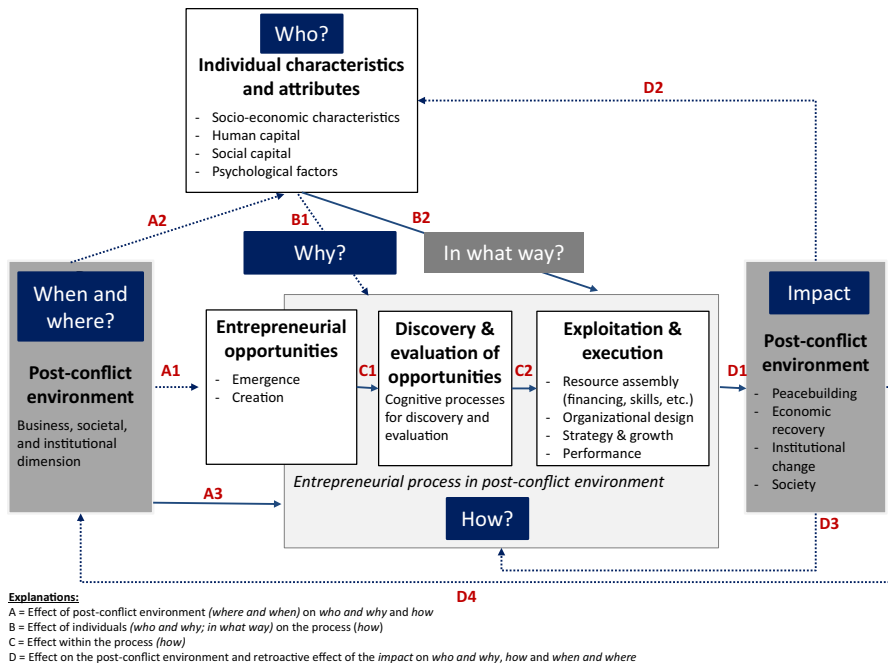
Who?

Individual characteristics and attributes

- Socio-economic characteristics
- Human capital
- Social capital
- Psychological factors

D2

A2

B1

B2

Why?

In what way?

When and where?

Post-conflict environment

Business, societal, and institutional dimension

A1

Entrepreneurial opportunities

- Emergence
- Creation

C1

Discovery & evaluation of opportunities

Cognitive processes for discovery and evaluation

C2

Exploitation & execution

- Resource assembly (financing, skills, etc.)
- Organizational design
- Strategy & growth
- Performance

D1

Impact

Post-conflict environment

- Peacebuilding
- Economic recovery
- Institutional change
- Society

A3

Entrepreneurial process in post-conflict environment

How?

D3

D4

Explanations:
A = Effect of post-conflict environment *(where and when)* on *who and why* and *how*
B = Effect of individuals *(who and why; in what way)* on the process (*how*)
C = Effect within the process *(how)*
D = Effect on the post-conflict environment and retroactive effect of the *impact* on *who and why*, *how* and *when and where*